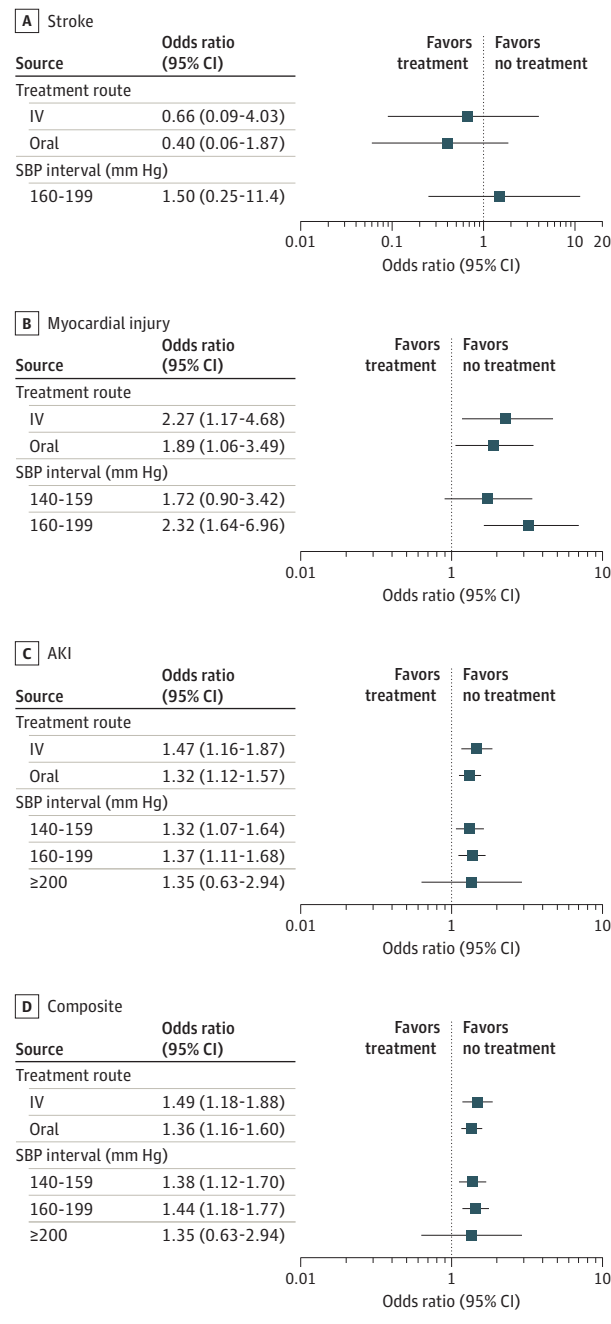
A Stroke

| Source | Odds ratio (95% CI) |
|---|---|
| Treatment route | |
| IV | 0.66 (0.09-4.03) |
| Oral | 0.40 (0.06-1.87) |
| SBP interval (mm Hg) | |
| 160-199 | 1.50 (0.25-11.4) |

Favors treatment  Favors no treatment

0.01  0.1  1  10  20
Odds ratio (95% CI)

B Myocardial injury

| Source | Odds ratio (95% CI) |
|---|---|
| Treatment route | |
| IV | 2.27 (1.17-4.68) |
| Oral | 1.89 (1.06-3.49) |
| SBP interval (mm Hg) | |
| 140-159 | 1.72 (0.90-3.42) |
| 160-199 | 2.32 (1.64-6.96) |

Favors treatment  Favors no treatment

0.01  1  10
Odds ratio (95% CI)

C AKI

| Source | Odds ratio (95% CI) |
|---|---|
| Treatment route | |
| IV | 1.47 (1.16-1.87) |
| Oral | 1.32 (1.12-1.57) |
| SBP interval (mm Hg) | |
| 140-159 | 1.32 (1.07-1.64) |
| 160-199 | 1.37 (1.11-1.68) |
| ≥200 | 1.35 (0.63-2.94) |

Favors treatment  Favors no treatment

0.01  1  10
Odds ratio (95% CI)

D Composite

| Source | Odds ratio (95% CI) |
|---|---|
| Treatment route | |
| IV | 1.49 (1.18-1.88) |
| Oral | 1.36 (1.16-1.60) |
| SBP interval (mm Hg) | |
| 140-159 | 1.38 (1.12-1.70) |
| 160-199 | 1.44 (1.18-1.77) |
| ≥200 | 1.35 (0.63-2.94) |

Favors treatment  Favors no treatment

0.01  1  10
Odds ratio (95% CI)